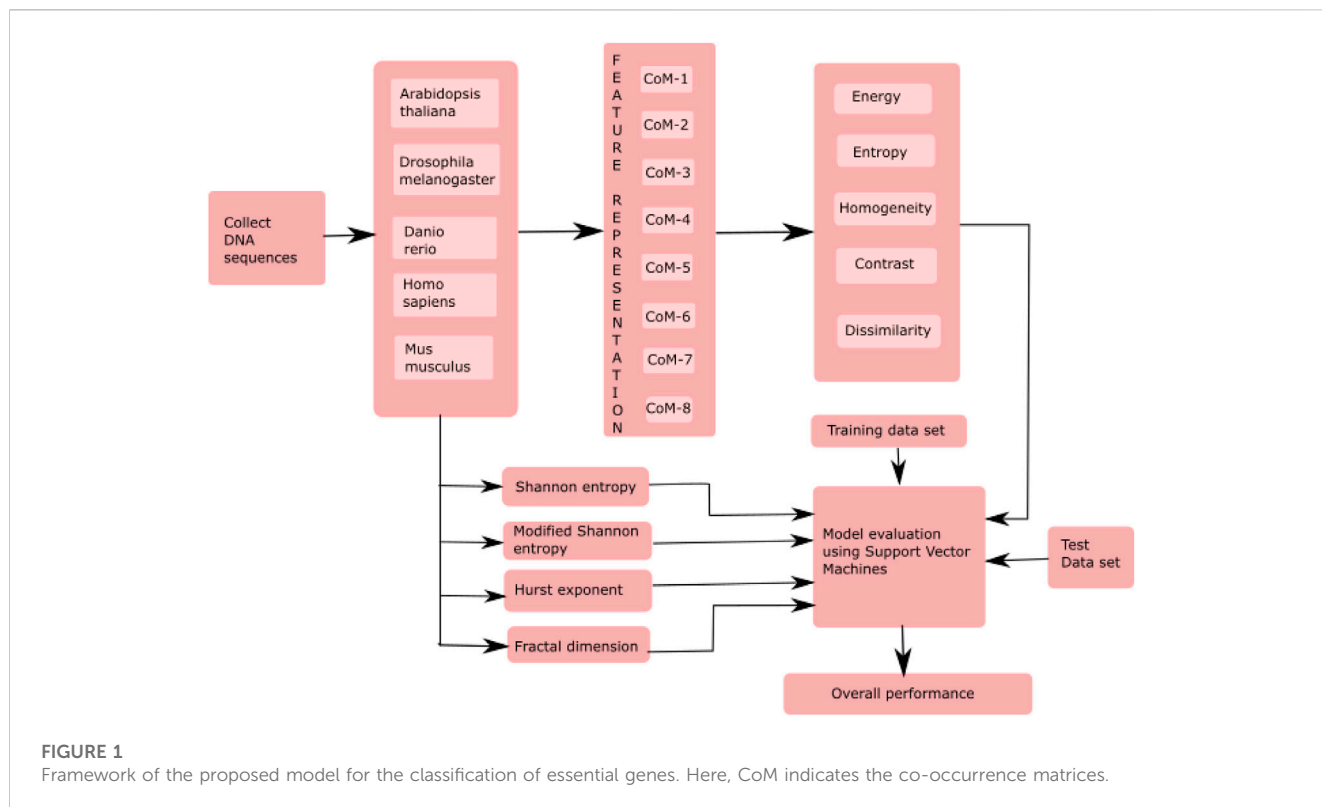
Collect DNA sequences

Arabidopsis thaliana

Drosophila melanogaster

Danio rerio

Homo sapiens

Mus musculus

FEATURE REPRESENTATION

CoM-1

CoM-2

CoM-3

CoM-4

CoM-5

CoM-6

CoM-7

CoM-8

Energy

Entropy

Homogeneity

Contrast

Dissimilarity

Training data set

Shannon entropy

Modified Shannon entropy

Hurst exponent

Fractal dimension

Model evaluation using Support Vector Machines

Test Data set

Overall performance

FIGURE 1
Framework of the proposed model for the classification of essential genes. Here, CoM indicates the co-occurrence matrices.